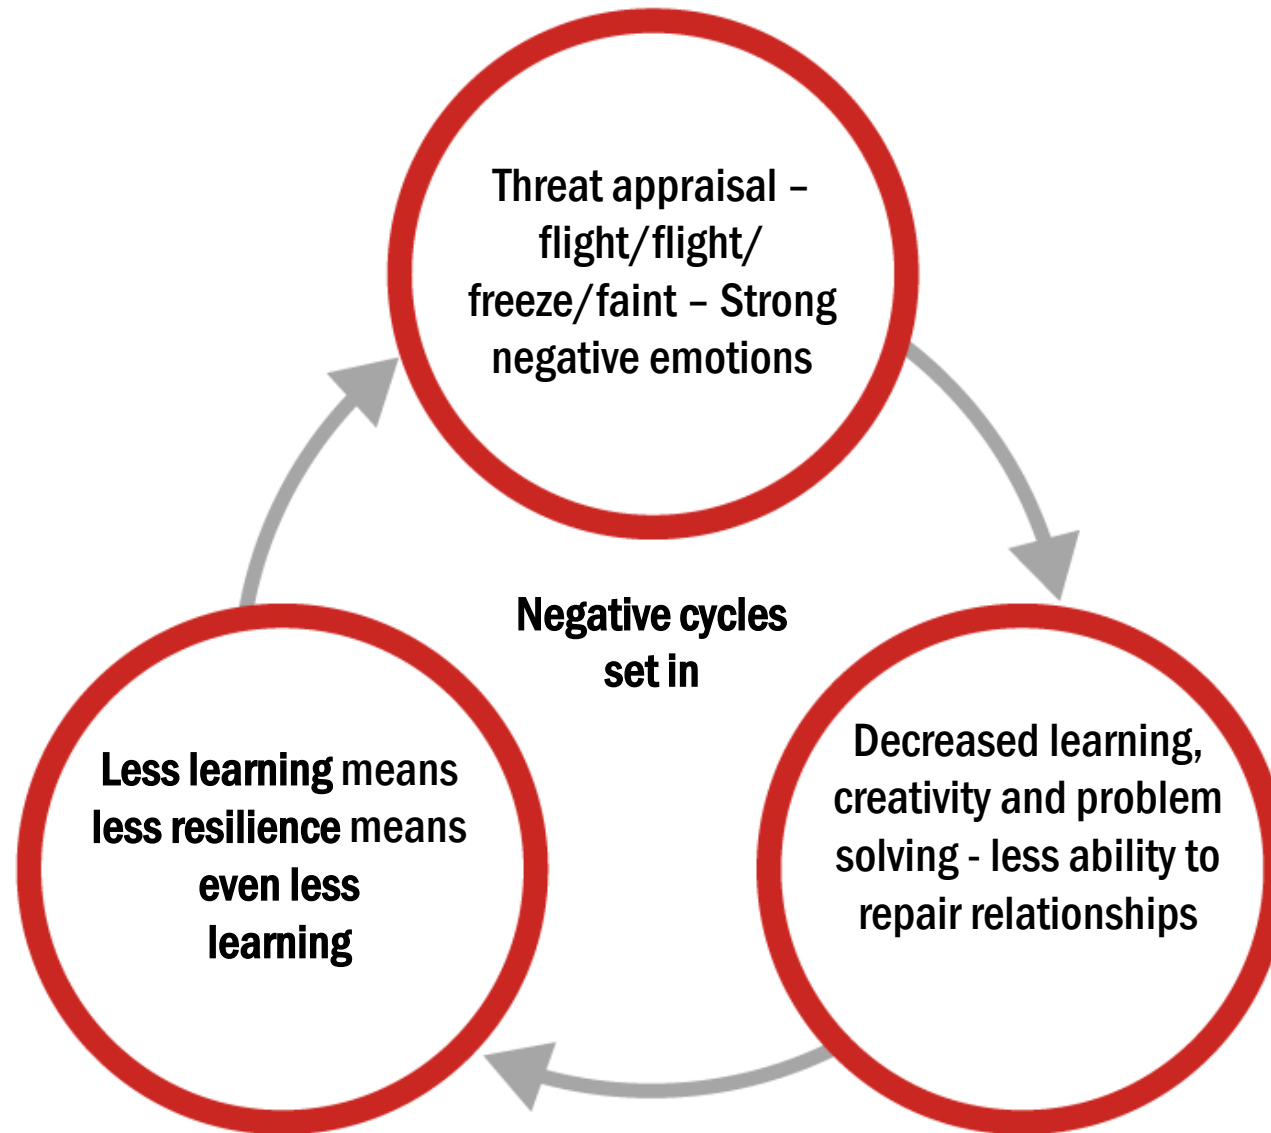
Threat appraisal – flight/flight/ freeze/faint – Strong negative emotions

Negative cycles set in

Decreased learning, creativity and problem solving - less ability to repair relationships

Less learning means less resilience means even less learning